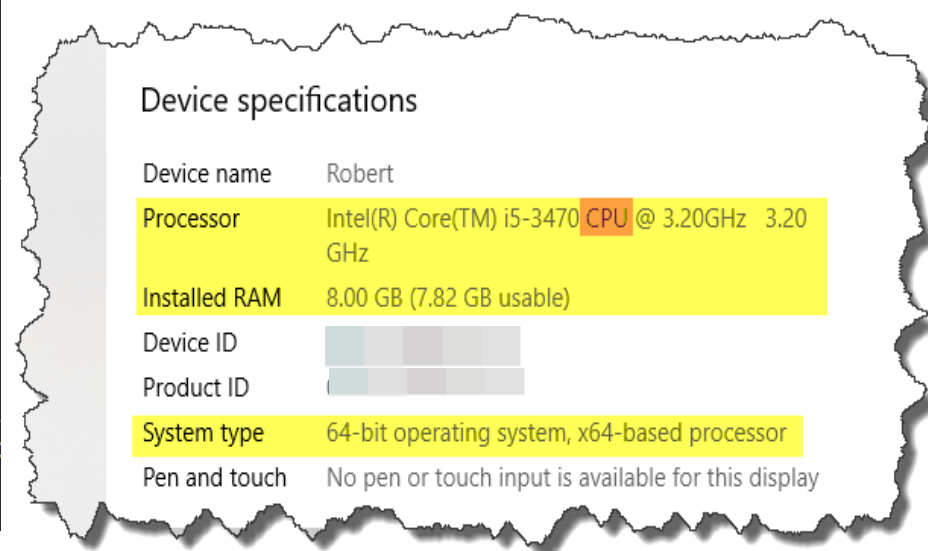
Device specifications

| | |
|---|---|
| Device name | Robert |
| Processor | Intel(R) Core(TM) i5-3470 CPU @ 3.20GHz 3.20 GHz |
| Installed RAM | 8.00 GB (7.82 GB usable) |
| Device ID | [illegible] |
| Product ID | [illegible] |
| System type | 64-bit operating system, x64-based processor |
| Pen and touch | No pen or touch input is available for this display |